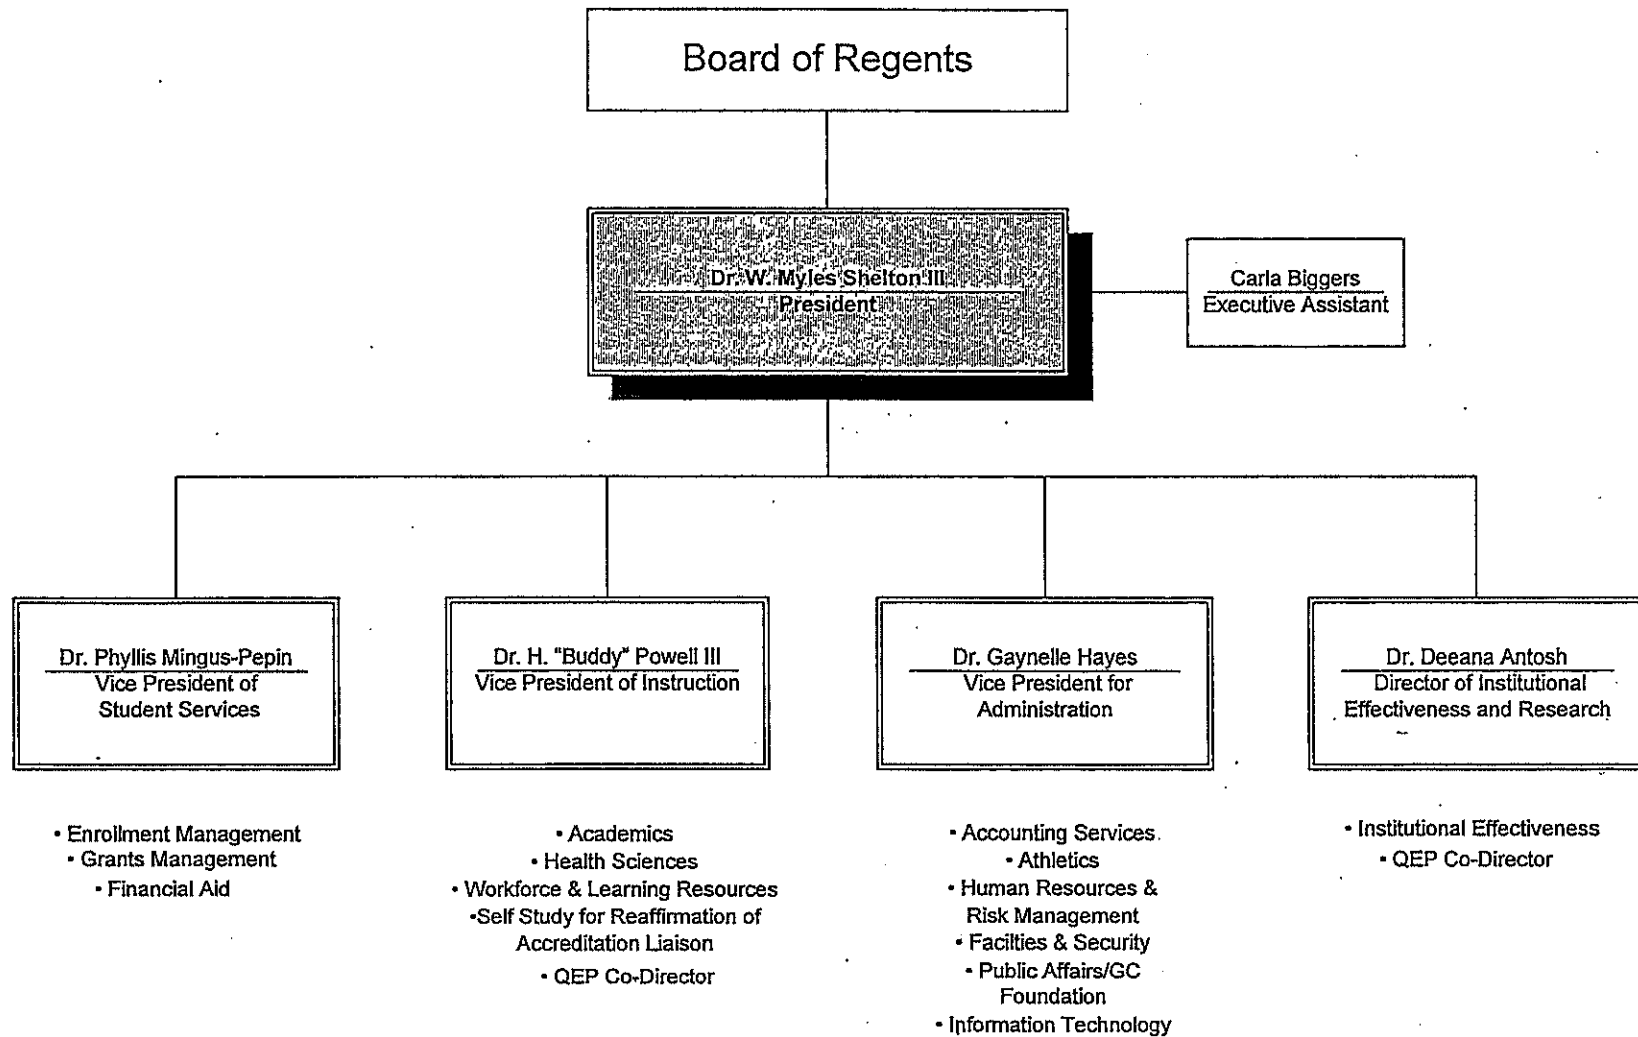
Board of Regents

Dr. W. Myles Shelton III
President

Carla Biggers
Executive Assistant

Dr. Phyllis Mingus-Pepin
Vice President of Student Services

Dr. H. "Buddy" Powell III
Vice President of Instruction

Dr. Gaynelle Hayes
Vice President for Administration

Dr. Deeana Antosh
Director of Institutional Effectiveness and Research

• Enrollment Management
• Grants Management
• Financial Aid

• Academics
• Health Sciences
• Workforce & Learning Resources
•Self Study for Reaffirmation of Accreditation Liaison
• QEP Co-Director

• Accounting Services
• Athletics
• Human Resources & Risk Management
• Facilties & Security
• Public Affairs/GC Foundation
• Information Technology

• Institutional Effectiveness
• QEP Co-Director